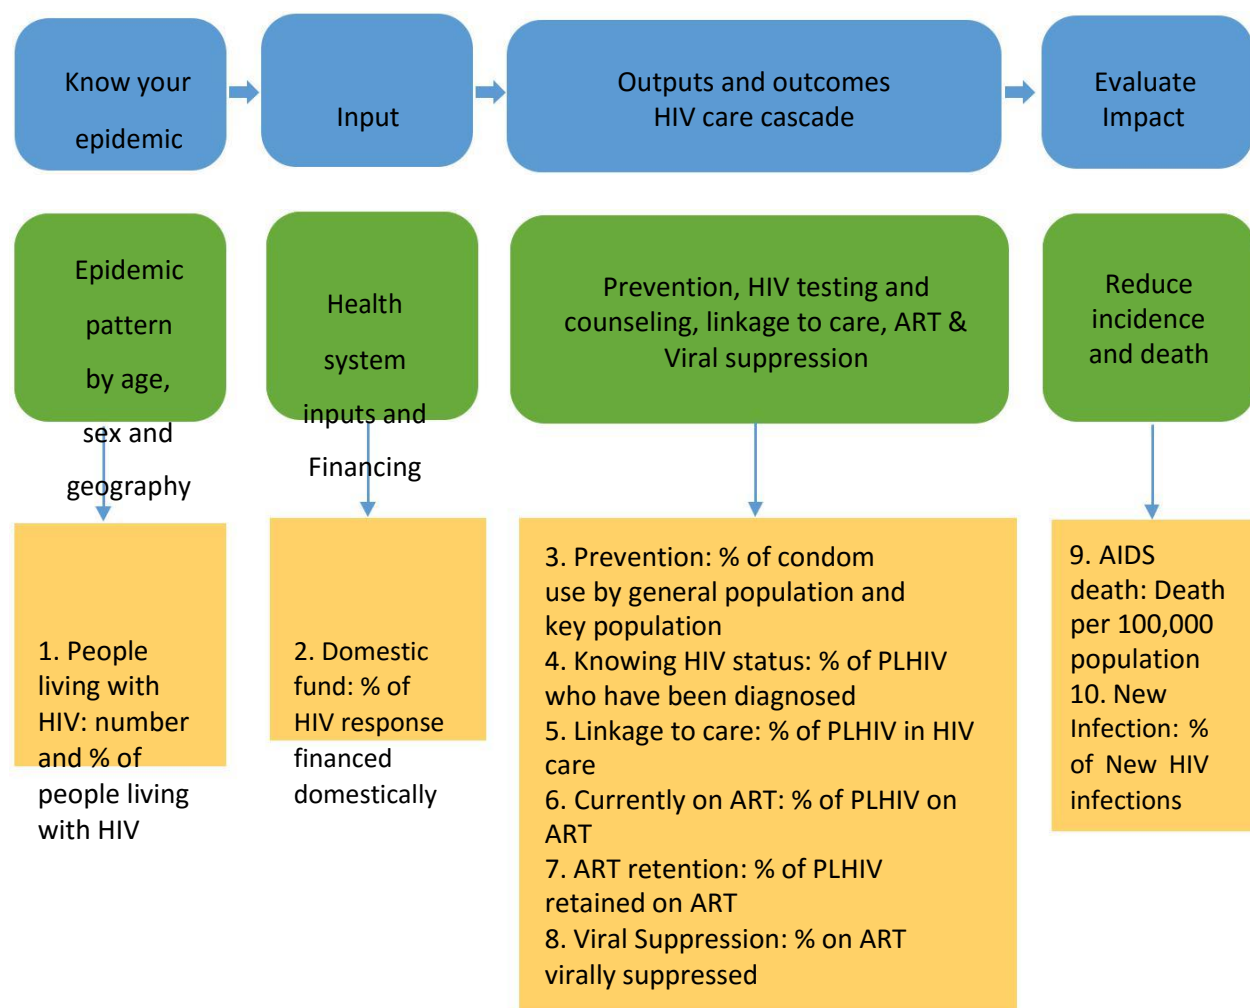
Know your epidemic

Input

Outputs and outcomes
HIV care cascade

Evaluate Impact

Epidemic pattern by age, sex and geography

Health system inputs and Financing

Prevention, HIV testing and counseling, linkage to care, ART & Viral suppression

Reduce incidence and death

1. People living with HIV: number and % of people living with HIV

2. Domestic fund: % of HIV response financed domestically

3. Prevention: % of condom use by general population and key population
4. Knowing HIV status: % of PLHIV who have been diagnosed
5. Linkage to care: % of PLHIV in HIV care
6. Currently on ART: % of PLHIV on ART
7. ART retention: % of PLHIV retained on ART
8. Viral Suppression: % on ART virally suppressed

9. AIDS death: Death per 100,000 population
10. New Infection: % of New HIV infections